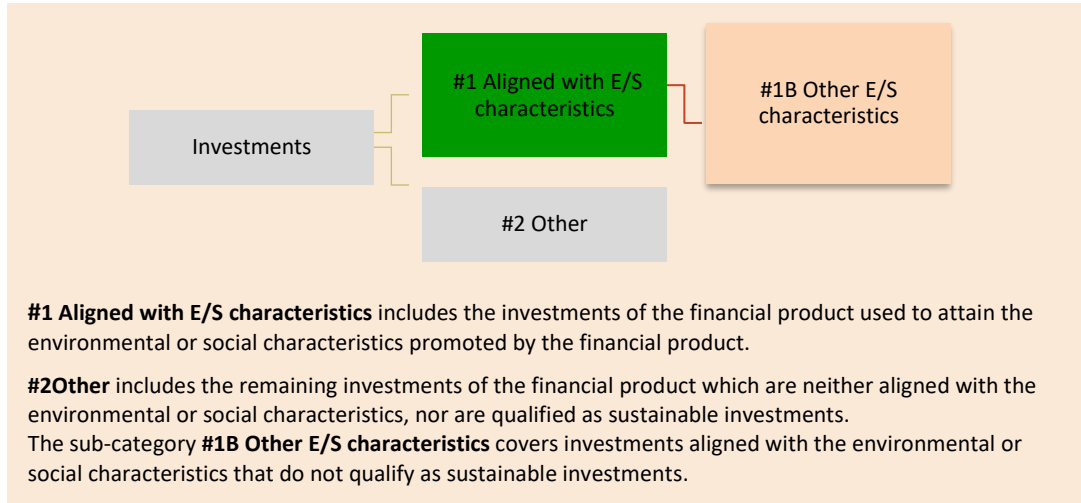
Investments

#1 Aligned with E/S characteristics

#1B Other E/S characteristics

#2 Other

**#1 Aligned with E/S characteristics** includes the investments of the financial product used to attain the environmental or social characteristics promoted by the financial product.

**#2Other** includes the remaining investments of the financial product which are neither aligned with the environmental or social characteristics, nor are qualified as sustainable investments.
The sub-category **#1B Other E/S characteristics** covers investments aligned with the environmental or social characteristics that do not qualify as sustainable investments.